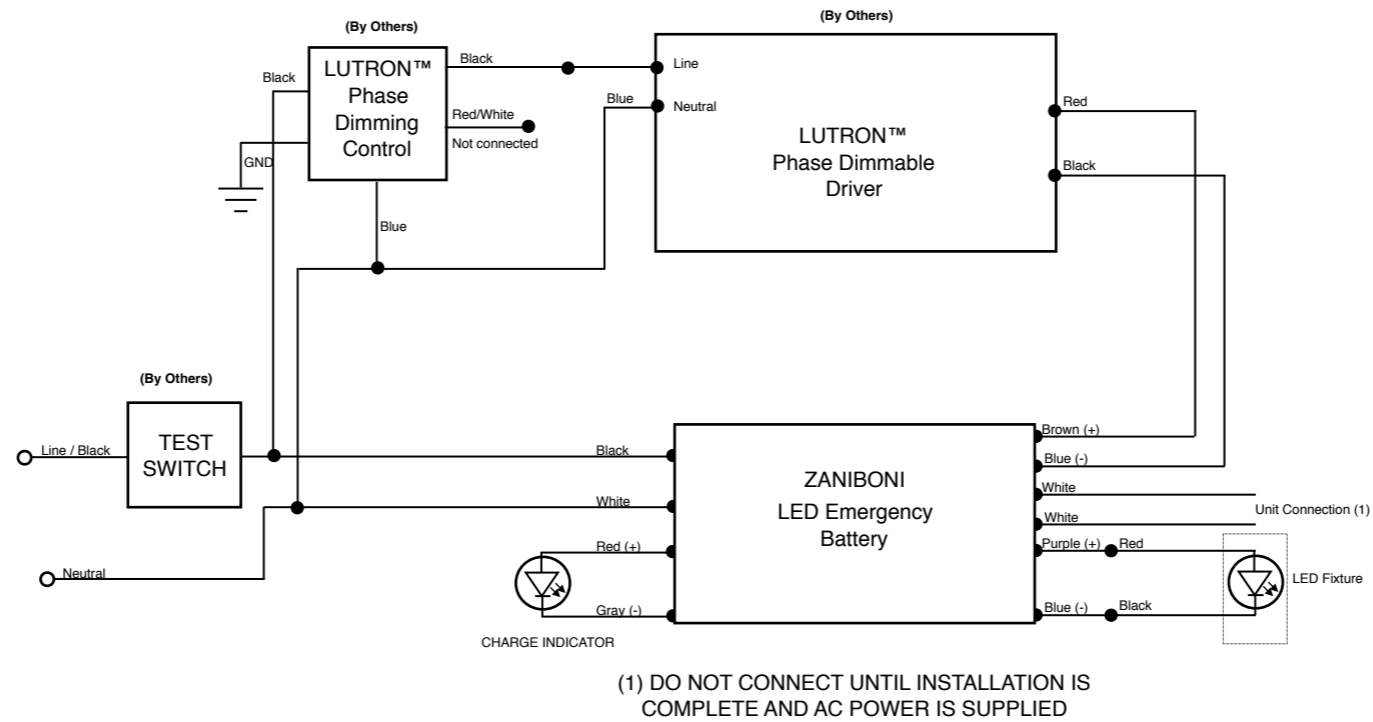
(By Others)

LUTRON™ Phase Dimming Control

Black

GND

Black

Red/White

Not connected

Blue

(By Others)

LUTRON™ Phase Dimmable Driver

Line

Blue

Neutral

Red

Black

(By Others)

TEST SWITCH

Line / Black

Neutral

Black

White

Red (+)

Gray (-)

CHARGE INDICATOR

ZANIBONI LED Emergency Battery

Brown (+)

Blue (-)

White

White

Unit Connection (1)

Purple (+)

Red

Blue (-)

Black

LED Fixture

(1) DO NOT CONNECT UNTIL INSTALLATION IS COMPLETE AND AC POWER IS SUPPLIED